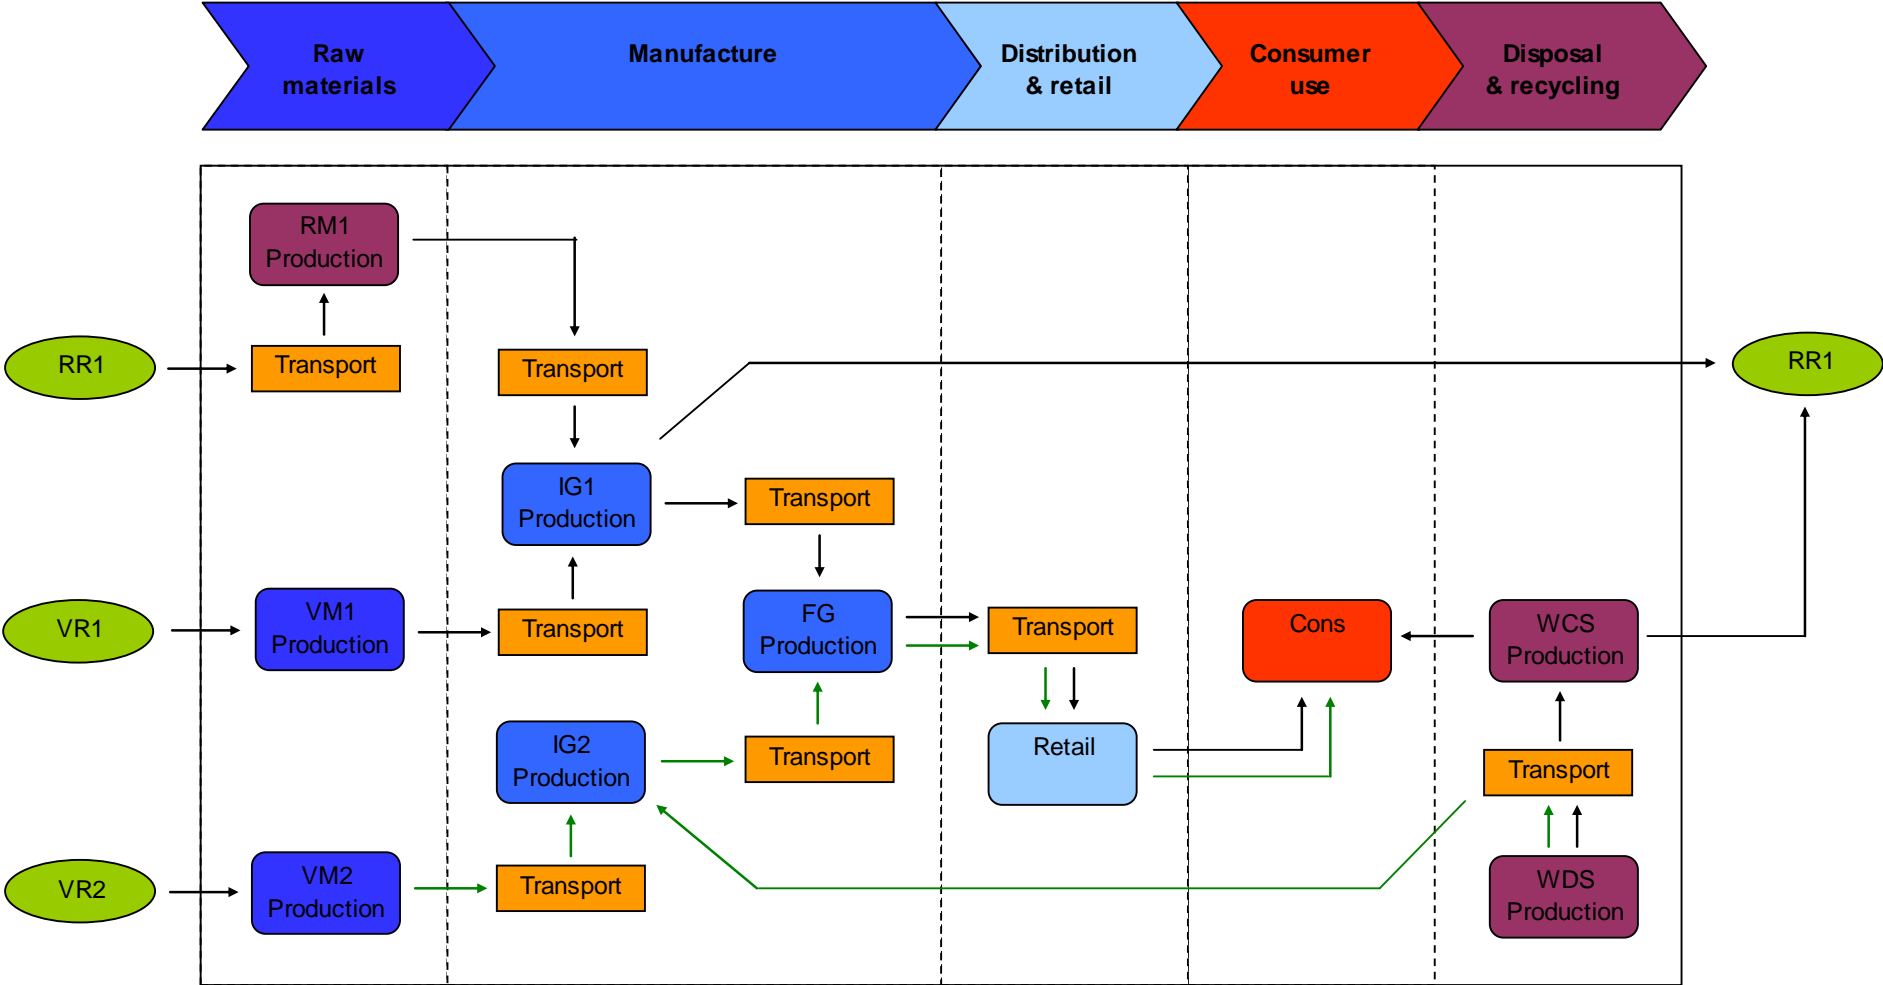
Raw materials

Manufacture

Distribution & retail

Consumer use

Disposal & recycling

RM1 Production

RR1

Transport

Transport

RR1

IG1 Production

Transport

VR1

VM1 Production

Transport

FG Production

Transport

Cons

WCS Production

IG2 Production

Transport

Retail

Transport

VR2

VM2 Production

Transport

WDS Production